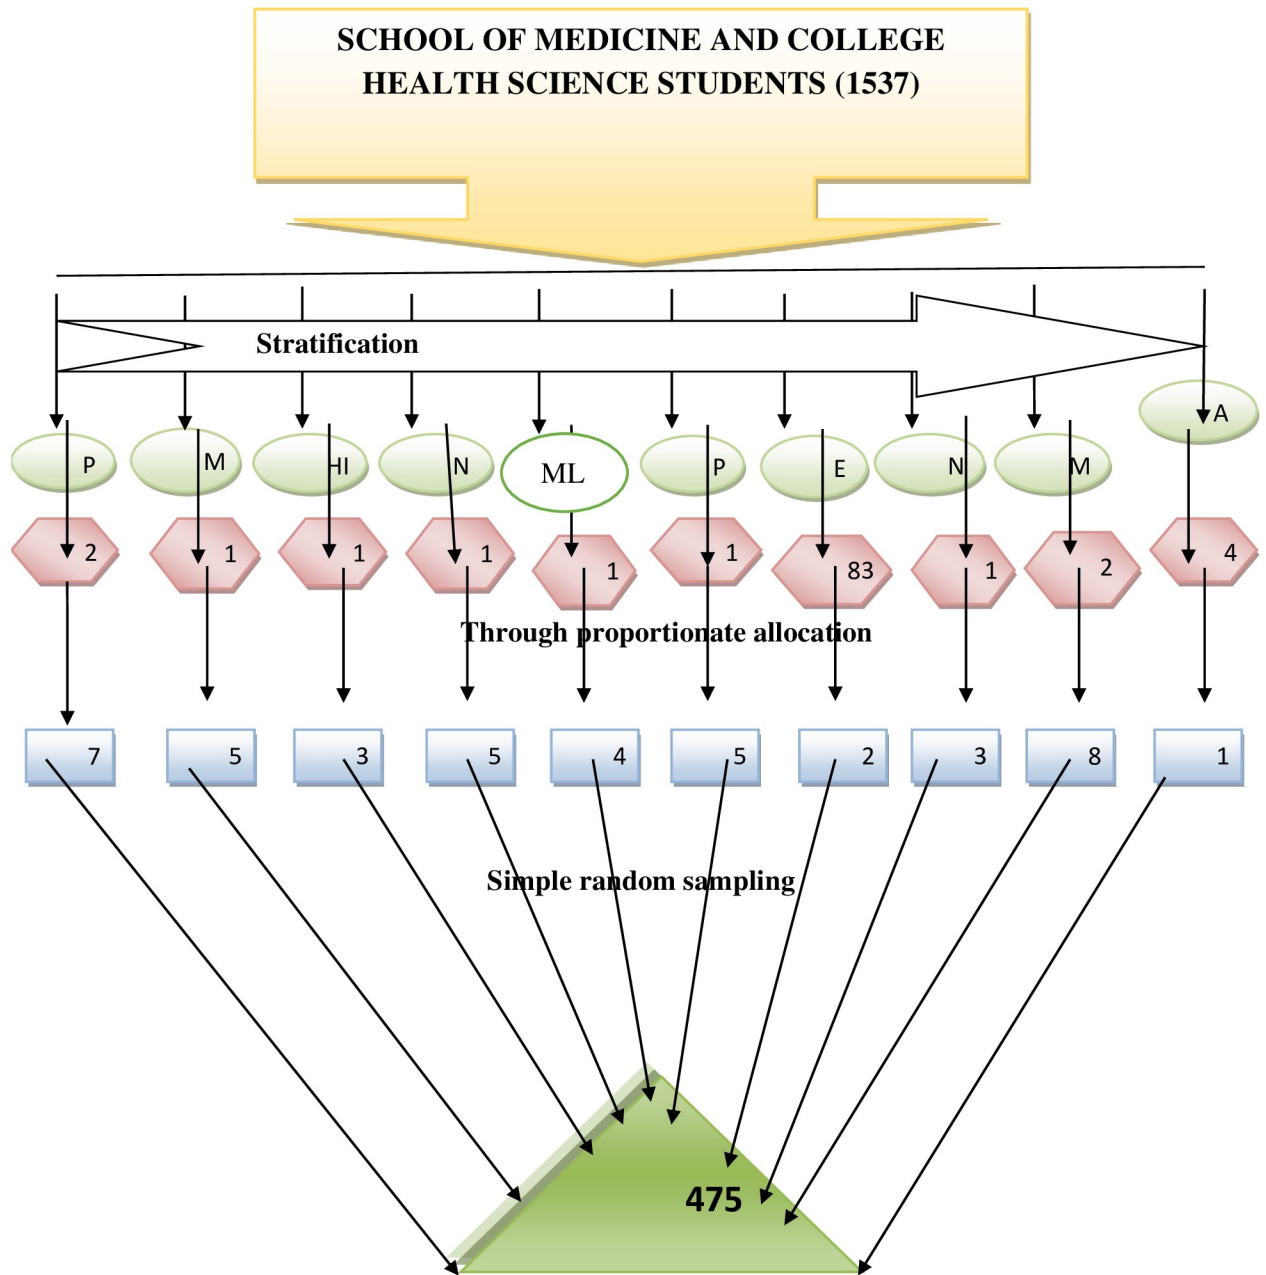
SCHOOL OF MEDICINE AND COLLEGE HEALTH SCIENCE STUDENTS (1537)

Stratification

P M HI N ML P E N M A

2 1 1 1 1 1 83 1 2 4

Through proportionate allocation

7 5 3 5 4 5 2 3 8 1

Simple random sampling

475